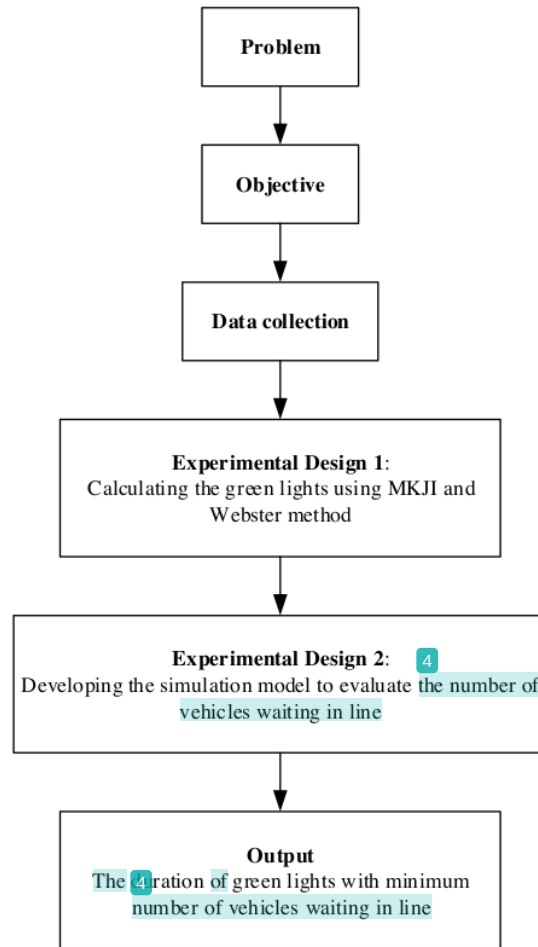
Problem

Objective

Data collection

Experimental Design 1:
Calculating the green lights using MKJI and Webster method

Experimental Design 2: 4
Developing the simulation model to evaluate the number of vehicles waiting in line

Output
The 4 ration of green lights with minimum number of vehicles waiting in line